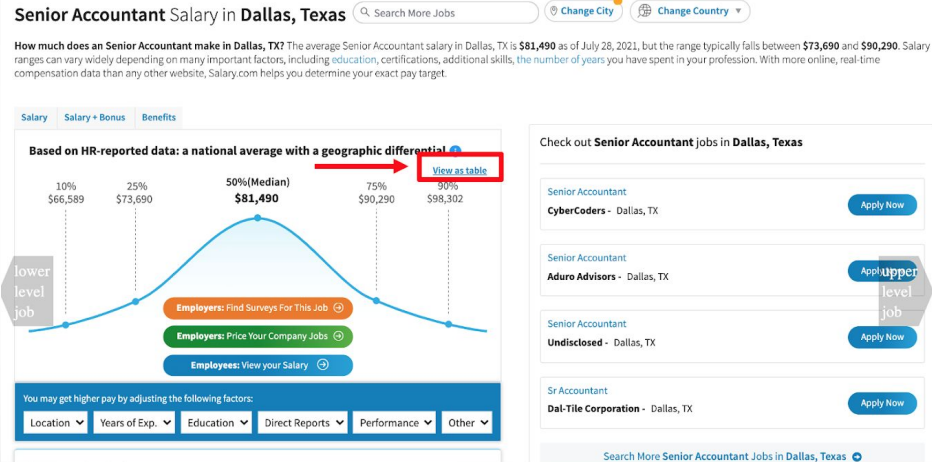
Senior Accountant Salary in Dallas, Texas

Search More Jobs

Change City

Change Country

How much does an Senior Accountant make in Dallas, TX? The average Senior Accountant salary in Dallas, TX is $81,490 as of July 28, 2021, but the range typically falls between $73,690 and $90,290. Salary ranges can vary widely depending on many important factors, including education, certifications, additional skills, the number of years you have spent in your profession. With more online, real-time compensation data than any other website, Salary.com helps you determine your exact pay target.

Salary | Salary + Bonus | Benefits

Based on HR-reported data: a national average with a geographic differential

View as table

10% $66,589

25% $73,690

50%(Median) $81,490

75% $90,290

90% $98,302

lower level job

upper level job

Employers: Find Surveys For This Job

Employers: Price Your Company Jobs

Employees: View your Salary

You may get higher pay by adjusting the following factors:

Location | Years of Exp. | Education | Direct Reports | Performance | Other

Check out Senior Accountant jobs in Dallas, Texas

Senior Accountant
CyberCoders - Dallas, TX
Apply Now

Senior Accountant
Aduro Advisors - Dallas, TX
Apply Now

Senior Accountant
Undisclosed - Dallas, TX
Apply Now

Sr Accountant
Dal-Tile Corporation - Dallas, TX
Apply Now

Search More Senior Accountant Jobs in Dallas, Texas